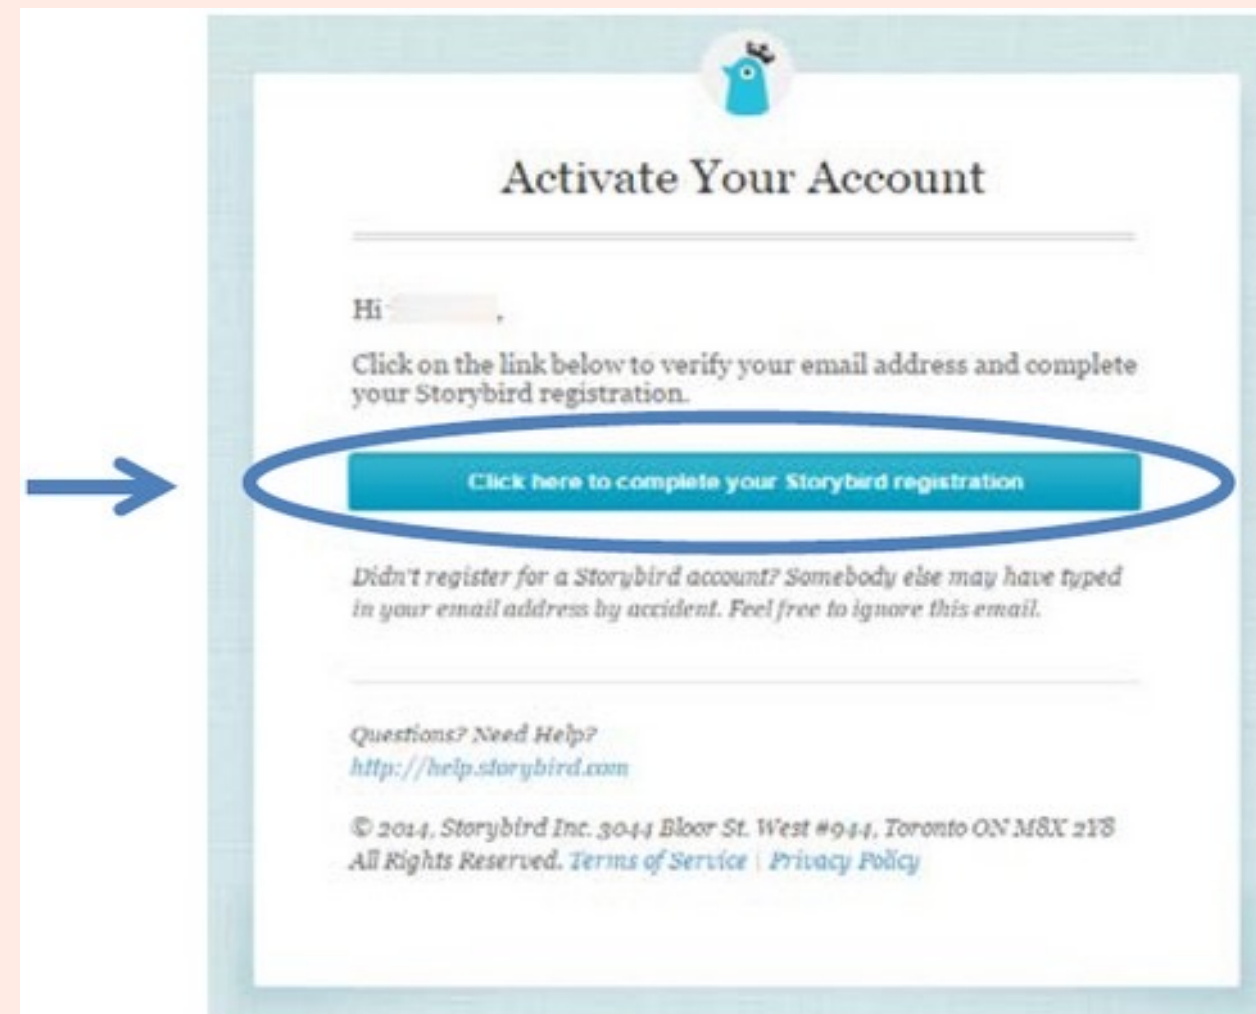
Activate Your Account

Hi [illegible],

Click on the link below to verify your email address and complete your Storybird registration.

Click here to complete your Storybird registration

Didn't register for a Storybird account? Somebody else may have typed in your email address by accident. Feel free to ignore this email.

Questions? Need Help?
http://help.storybird.com

© 2014, Storybird Inc. 3044 Bloor St. West #944, Toronto ON M8X 2Y8
All Rights Reserved. Terms of Service | Privacy Policy